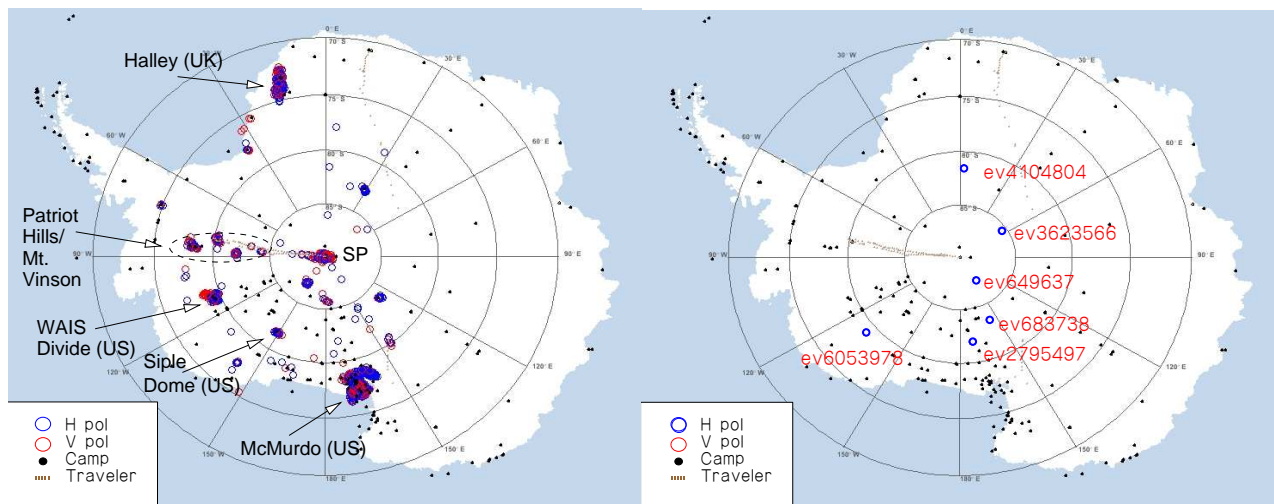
0° E
70° S
30° E
75° S
60° W
60° E
80° S
85° S
90° W
90° E
120° W
120° E
150° W
150° E
180° E

Halley (UK)
Patriot Hills/ Mt. Vinson
SP
WAIS Divide (US)
Siple Dome (US)
McMurdo (US)

H pol
V pol
Camp
Traveler

0° E
70° S
30° W
30° E
75° S
60° W
60° E
80° S
85° S
90° W
90° E
120° W
120° E
150° W
150° E
180° E

ev4104804
ev3623566
ev649637
ev683738
ev6053978
ev2795497

H pol
V pol
Camp
Traveler